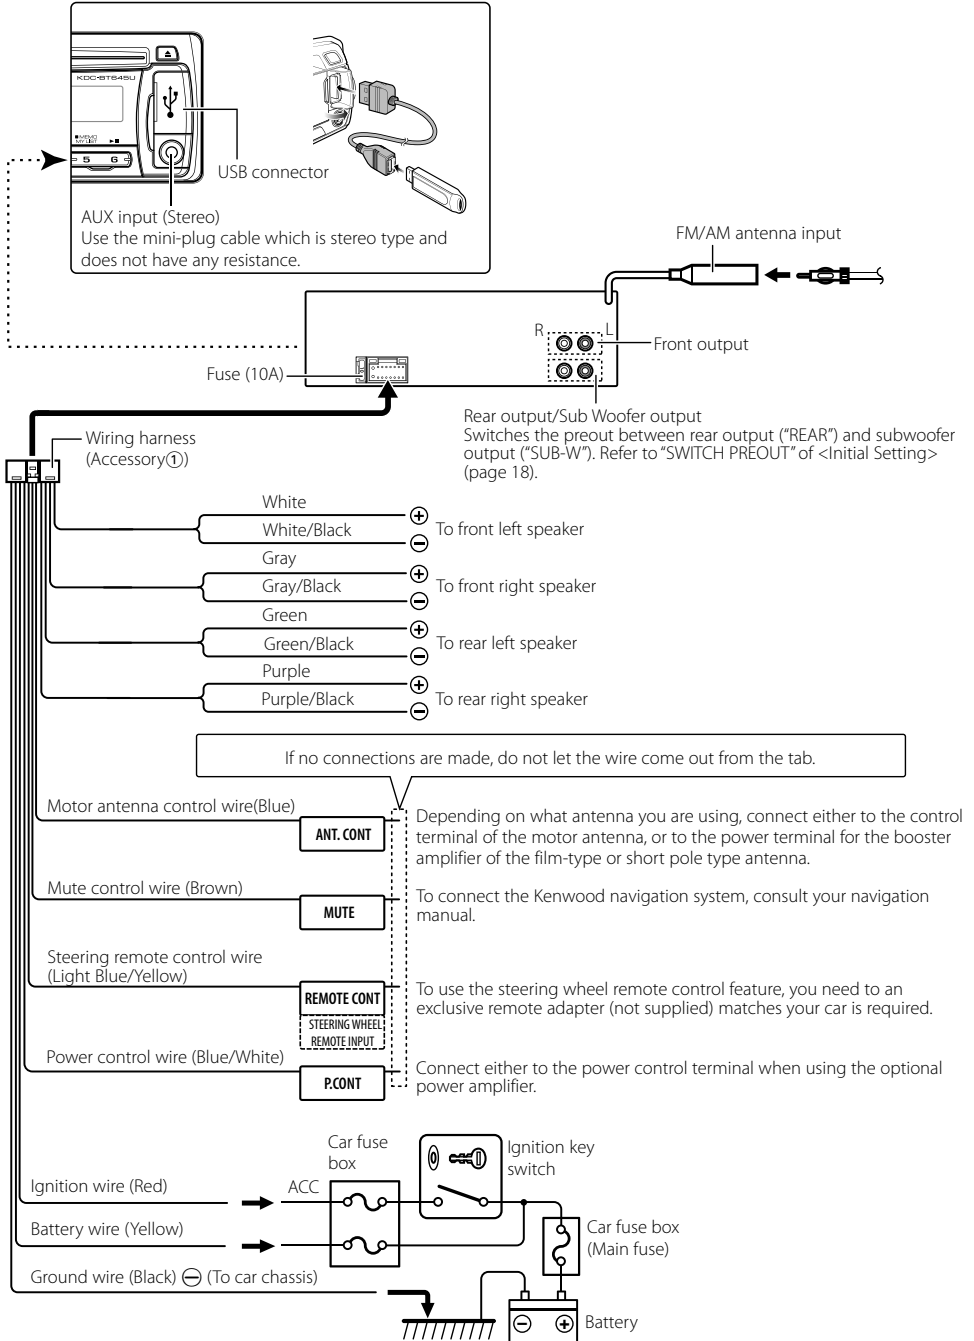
KDC-BT645U

MEMO MY LIST

5

6

USB connector

AUX input (Stereo)
Use the mini-plug cable which is stereo type and does not have any resistance.

FM/AM antenna input

R

L

Front output

Fuse (10A)

Rear output/Sub Woofer output
Switches the preout between rear output ("REAR") and subwoofer output ("SUB-W"). Refer to "SWITCH PREOUT" of <Initial Setting> (page 18).

Wiring harness
(Accessory①)

White

White/Black

To front left speaker

Gray

Gray/Black

To front right speaker

Green

Green/Black

To rear left speaker

Purple

Purple/Black

To rear right speaker

If no connections are made, do not let the wire come out from the tab.

Motor antenna control wire(Blue)

ANT. CONT

Depending on what antenna you are using, connect either to the control terminal of the motor antenna, or to the power terminal for the booster amplifier of the film-type or short pole type antenna.

Mute control wire (Brown)

MUTE

To connect the Kenwood navigation system, consult your navigation manual.

Steering remote control wire
(Light Blue/Yellow)

REMOTE CONT

STEERING WHEEL REMOTE INPUT

To use the steering wheel remote control feature, you need to an exclusive remote adapter (not supplied) matches your car is required.

Power control wire (Blue/White)

P.CONT

Connect either to the power control terminal when using the optional power amplifier.

Car fuse box

Ignition key switch

Ignition wire (Red)

ACC

Battery wire (Yellow)

Car fuse box
(Main fuse)

Ground wire (Black) ⊖ (To car chassis)

Battery